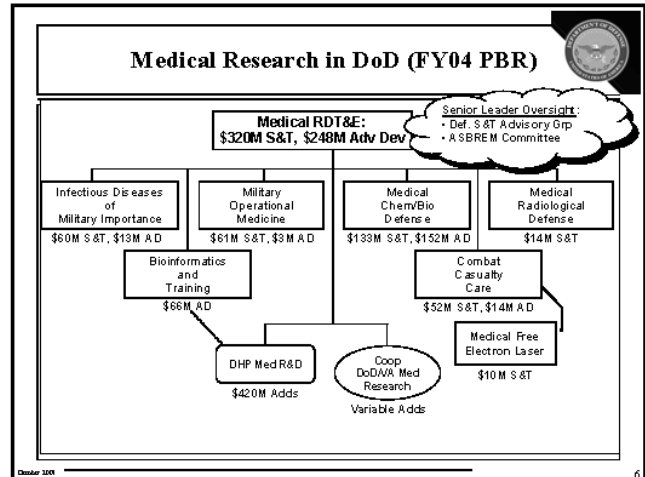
Medical Research in DoD (FY04 PBR)

Medical RDT&E:
$320M S&T, $248M Adv Dev

Senior Leader Oversight:
• Def. S&T Advisory Grp
• ASBREM Committee

Infectious Diseases of Military Importance
$60M S&T, $13M AD

Military Operational Medicine
$61M S&T, $3M AD

Medical Chem/Bio Defense
$133M S&T, $152M AD

Medical Radiological Defense
$14M S&T

Bioinformatics and Training
$66M AD

Combat Casualty Care
$52M S&T, $14M AD

Medical Free Electron Laser
$10M S&T

DHP Med R&D
$420M Adds

Coop DoD/VA Med Research
Variable Adds

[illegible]

6